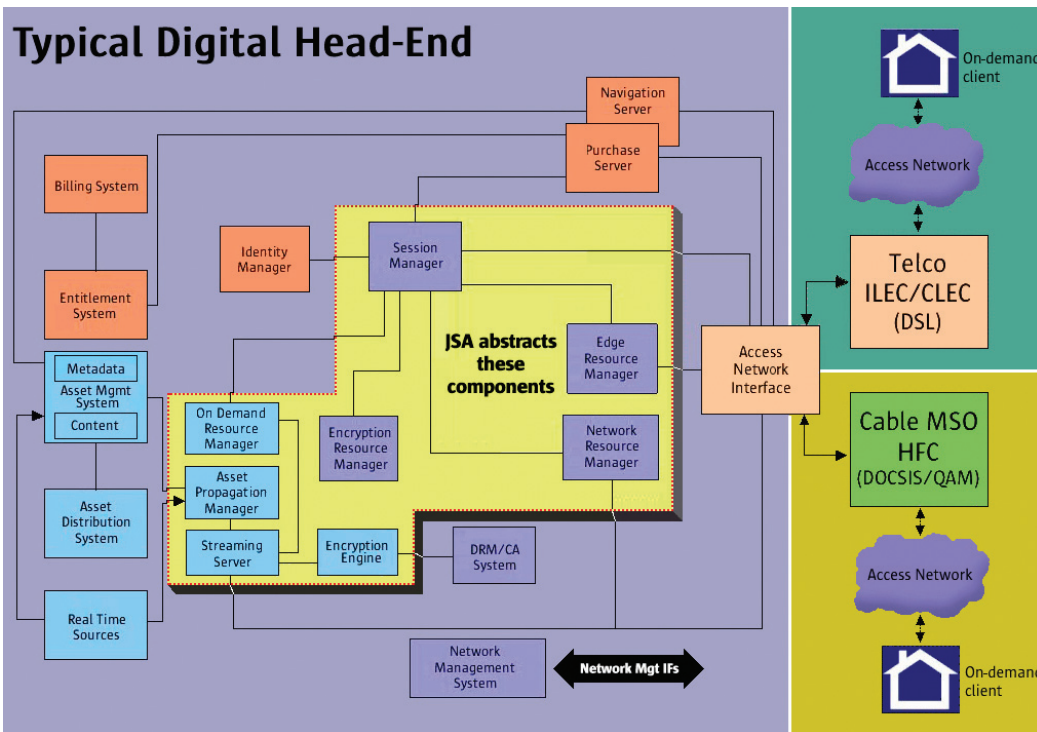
Typical Digital Head-End

Navigation Server

Purchase Server

Billing System

Identity Manager

Session Manager

Entitlement System

JSA abstracts these components

Edge Resource Manager

Access Network Interface

Metadata

Asset Mgmt System

Content

On Demand Resource Manager

Encryption Resource Manager

Network Resource Manager

Asset Propagation Manager

Asset Distribution System

Streaming Server

Encryption Engine

DRM/CA System

Real Time Sources

Network Management System

Network Mgt IFs

On-demand client

Access Network

Telco ILEC/CLEC (DSL)

Cable MSO HFC (DOCSIS/QAM)

Access Network

On-demand client